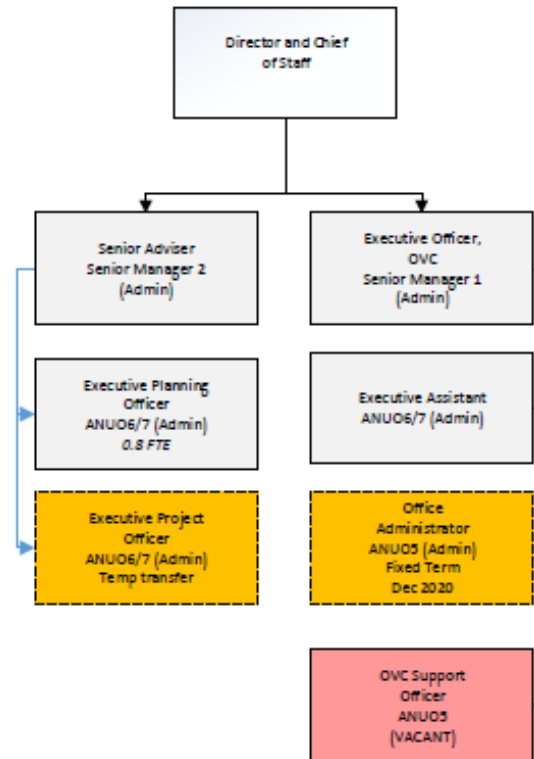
Director and Chief of Staff

Senior Adviser
Senior Manager 2
(Admin)

Executive Officer, OVC
Senior Manager 1
(Admin)

Executive Planning Officer
ANUO6/7 (Admin)
*0.8 FTE*

Executive Assistant
ANUO6/7 (Admin)

Executive Project Officer
ANUO6/7 (Admin)
Temp transfer

Office Administrator
ANUO5 (Admin)
Fixed Term
Dec 2020

OVC Support Officer
ANUO5
(VACANT)